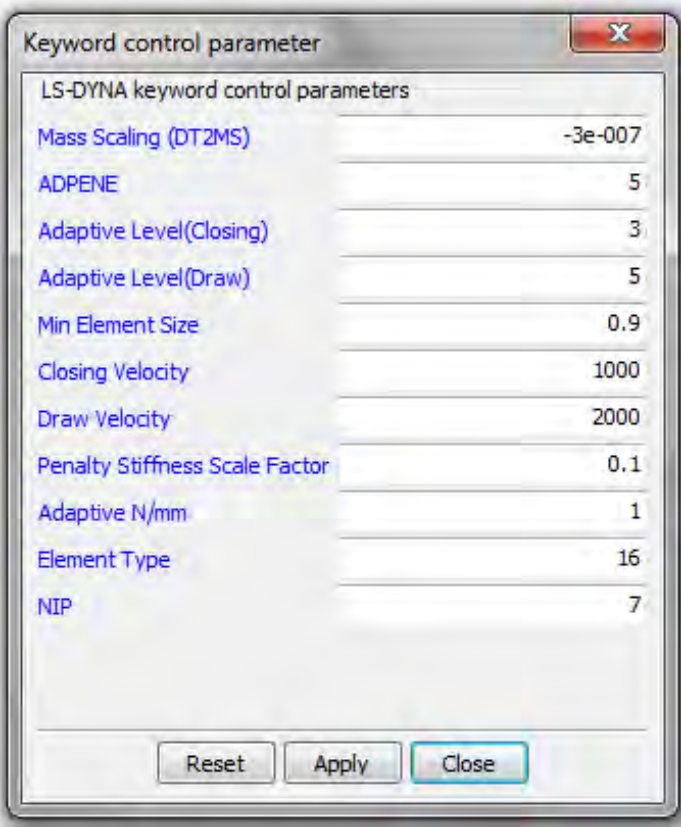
Keyword control parameter

LS-DYNA keyword control parameters

| | |
|---|---|
| Mass Scaling (DT2MS) | -3e-007 |
| ADPENE | 5 |
| Adaptive Level(Closing) | 3 |
| Adaptive Level(Draw) | 5 |
| Min Element Size | 0.9 |
| Closing Velocity | 1000 |
| Draw Velocity | 2000 |
| Penalty Stiffness Scale Factor | 0.1 |
| Adaptive N/mm | 1 |
| Element Type | 16 |
| NIP | 7 |

Reset Apply Close